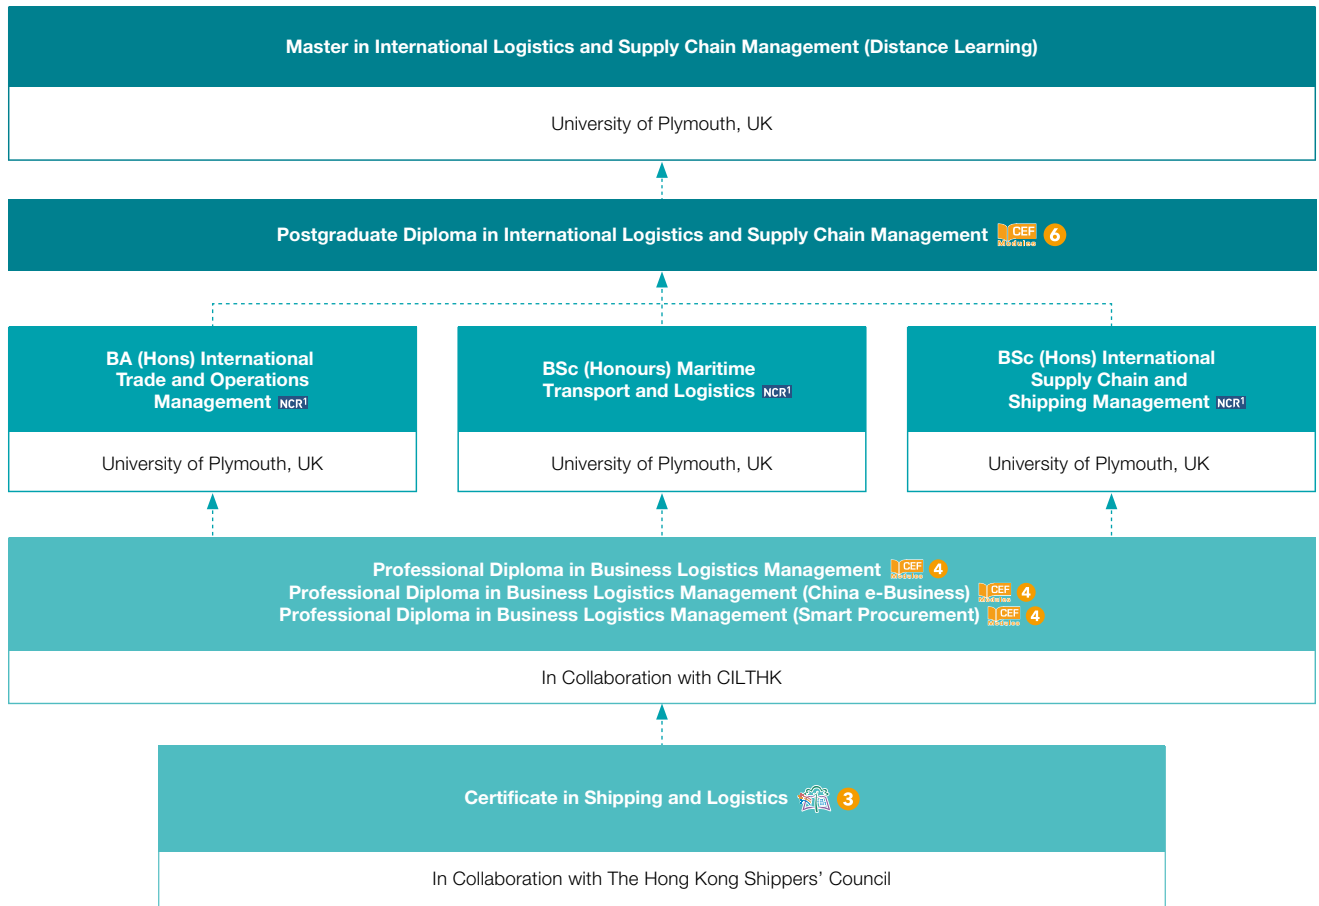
Master in International Logistics and Supply Chain Management (Distance Learning)

University of Plymouth, UK

Postgraduate Diploma in International Logistics and Supply Chain Management CEF Modules 6

BA (Hons) International Trade and Operations Management NCR¹

University of Plymouth, UK

BSc (Honours) Maritime Transport and Logistics NCR¹

University of Plymouth, UK

BSc (Hons) International Supply Chain and Shipping Management NCR¹

University of Plymouth, UK

Professional Diploma in Business Logistics Management CEF Modules 4
Professional Diploma in Business Logistics Management (China e-Business) CEF Modules 4
Professional Diploma in Business Logistics Management (Smart Procurement) CEF Modules 4

In Collaboration with CILTHK

Certificate in Shipping and Logistics 3

In Collaboration with The Hong Kong Shippers' Council